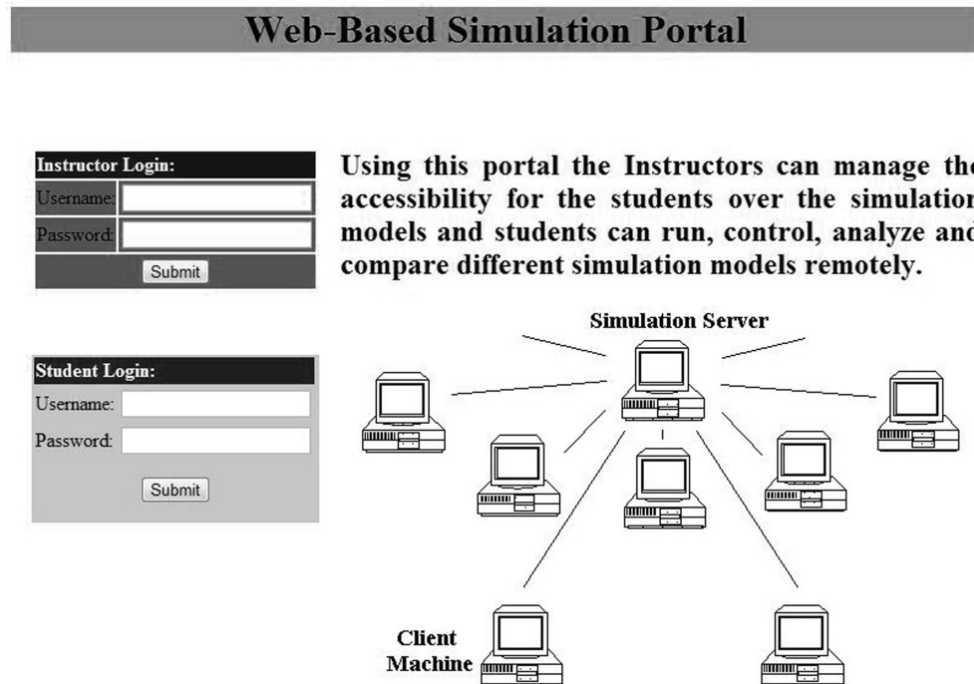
Web-Based Simulation Portal

Instructor Login:
Username:
Password:
Submit

Using this portal the Instructors can manage the accessibility for the students over the simulation models and students can run, control, analyze and compare different simulation models remotely.

Simulation Server

Student Login:
Username:
Password:
Submit

Client Machine